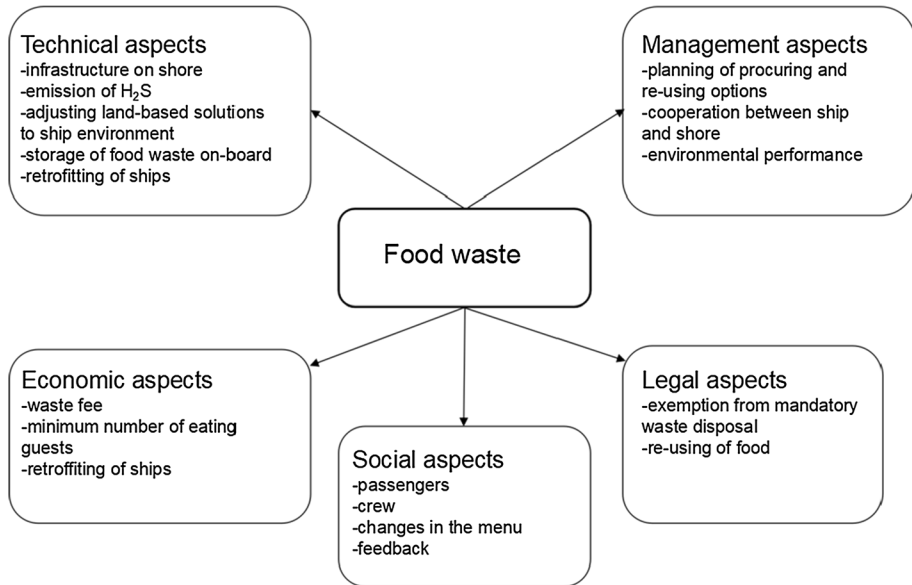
Technical aspects
-infrastructure on shore
-emission of $H_2S$
-adjusting land-based solutions to ship environment
-storage of food waste on-board
-retrofitting of ships

Management aspects
-planning of procuring and re-using options
-cooperation between ship and shore
-environmental performance

Food waste

Economic aspects
-waste fee
-minimum number of eating guests
-retroffiting of ships

Social aspects
-passengers
-crew
-changes in the menu
-feedback

Legal aspects
-exemption from mandatory waste disposal
-re-using of food